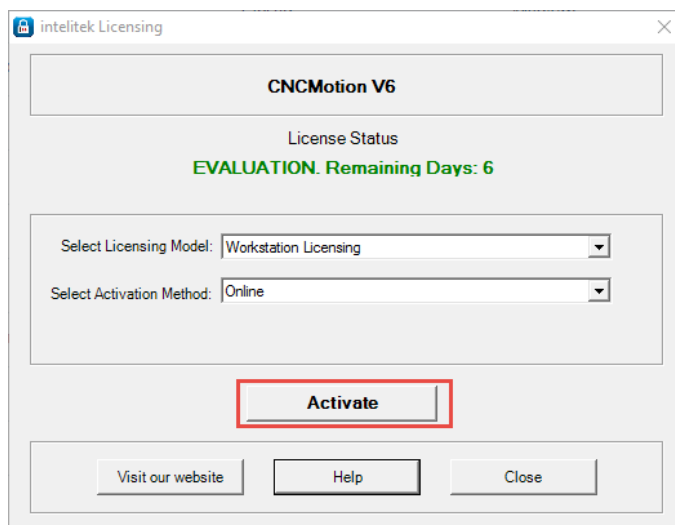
intelitek Licensing

CNCMotion V6

License Status

EVALUATION. Remaining Days: 6

Select Licensing Model: Workstation Licensing

Select Activation Method: Online

Activate

Visit our website

Help

Close